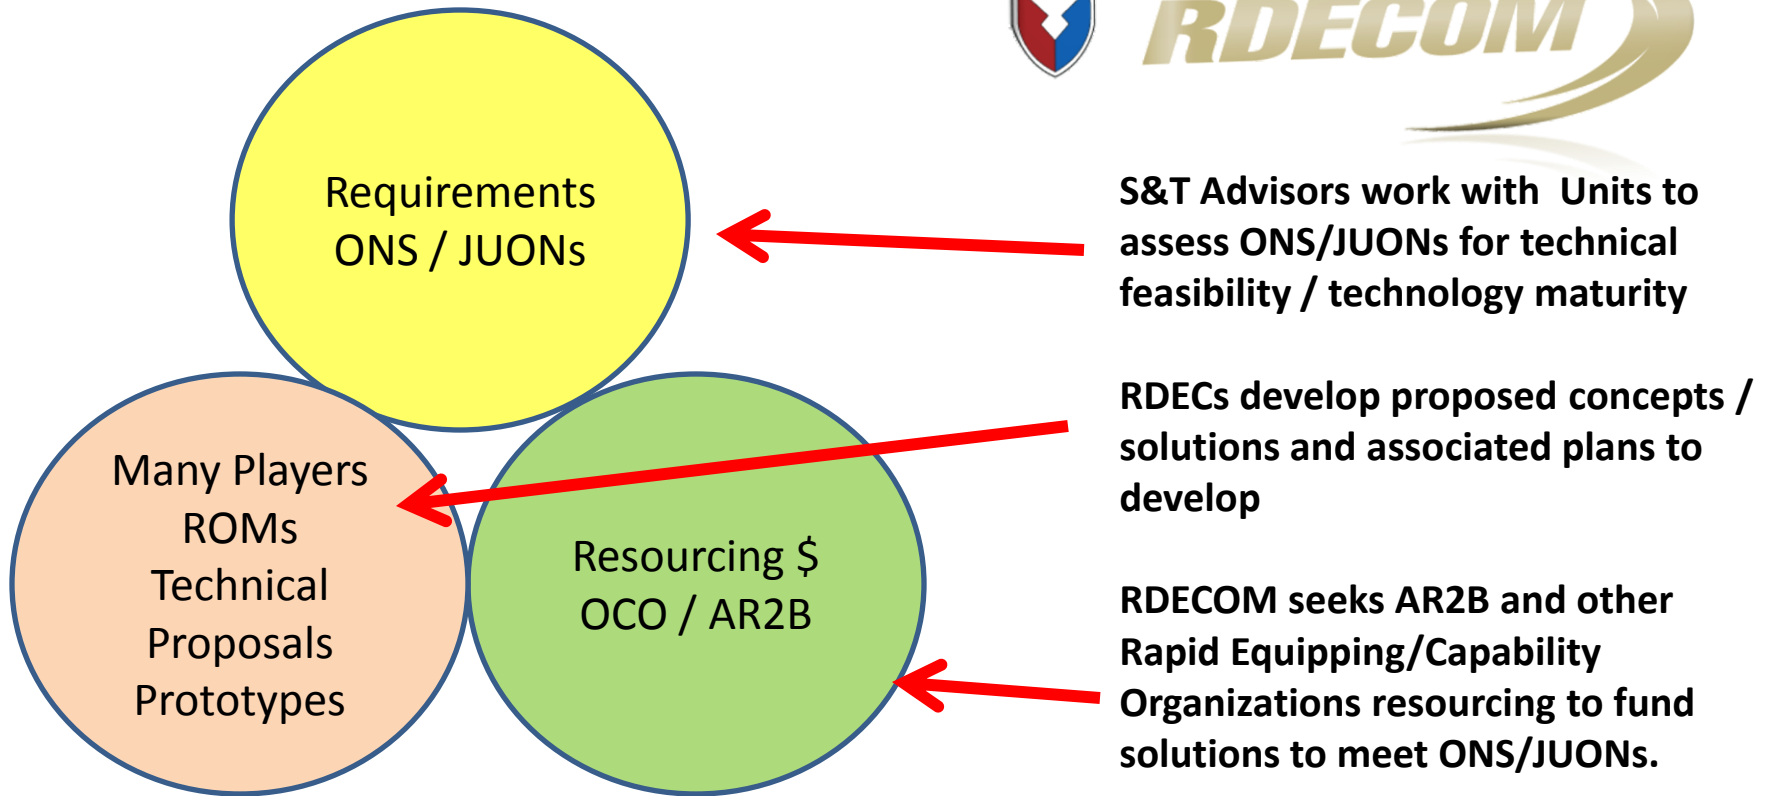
RDECOM

Requirements
ONS / JUONs

Many Players
ROMs
Technical
Proposals
Prototypes

Resourcing \$
OCO / AR2B

S&T Advisors work with Units to assess ONS/JUONs for technical feasibility / technology maturity

RDECs develop proposed concepts / solutions and associated plans to develop

RDECOM seeks AR2B and other Rapid Equipping/Capability Organizations resourcing to fund solutions to meet ONS/JUONs.